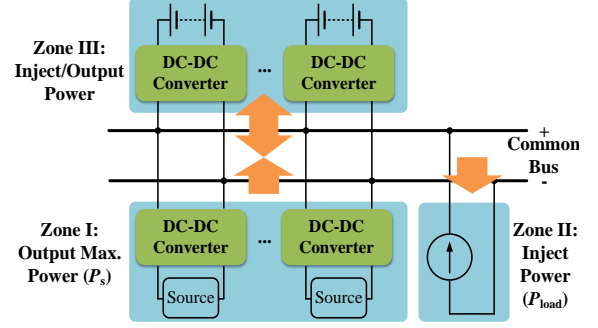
Zone III: Inject/Output Power

DC-DC Converter

...

DC-DC Converter

+

Common Bus

-

Zone I: Output Max. Power ($P_s$)

DC-DC Converter

...

DC-DC Converter

Source

Source

Zone II: Inject Power ($P_{load}$)